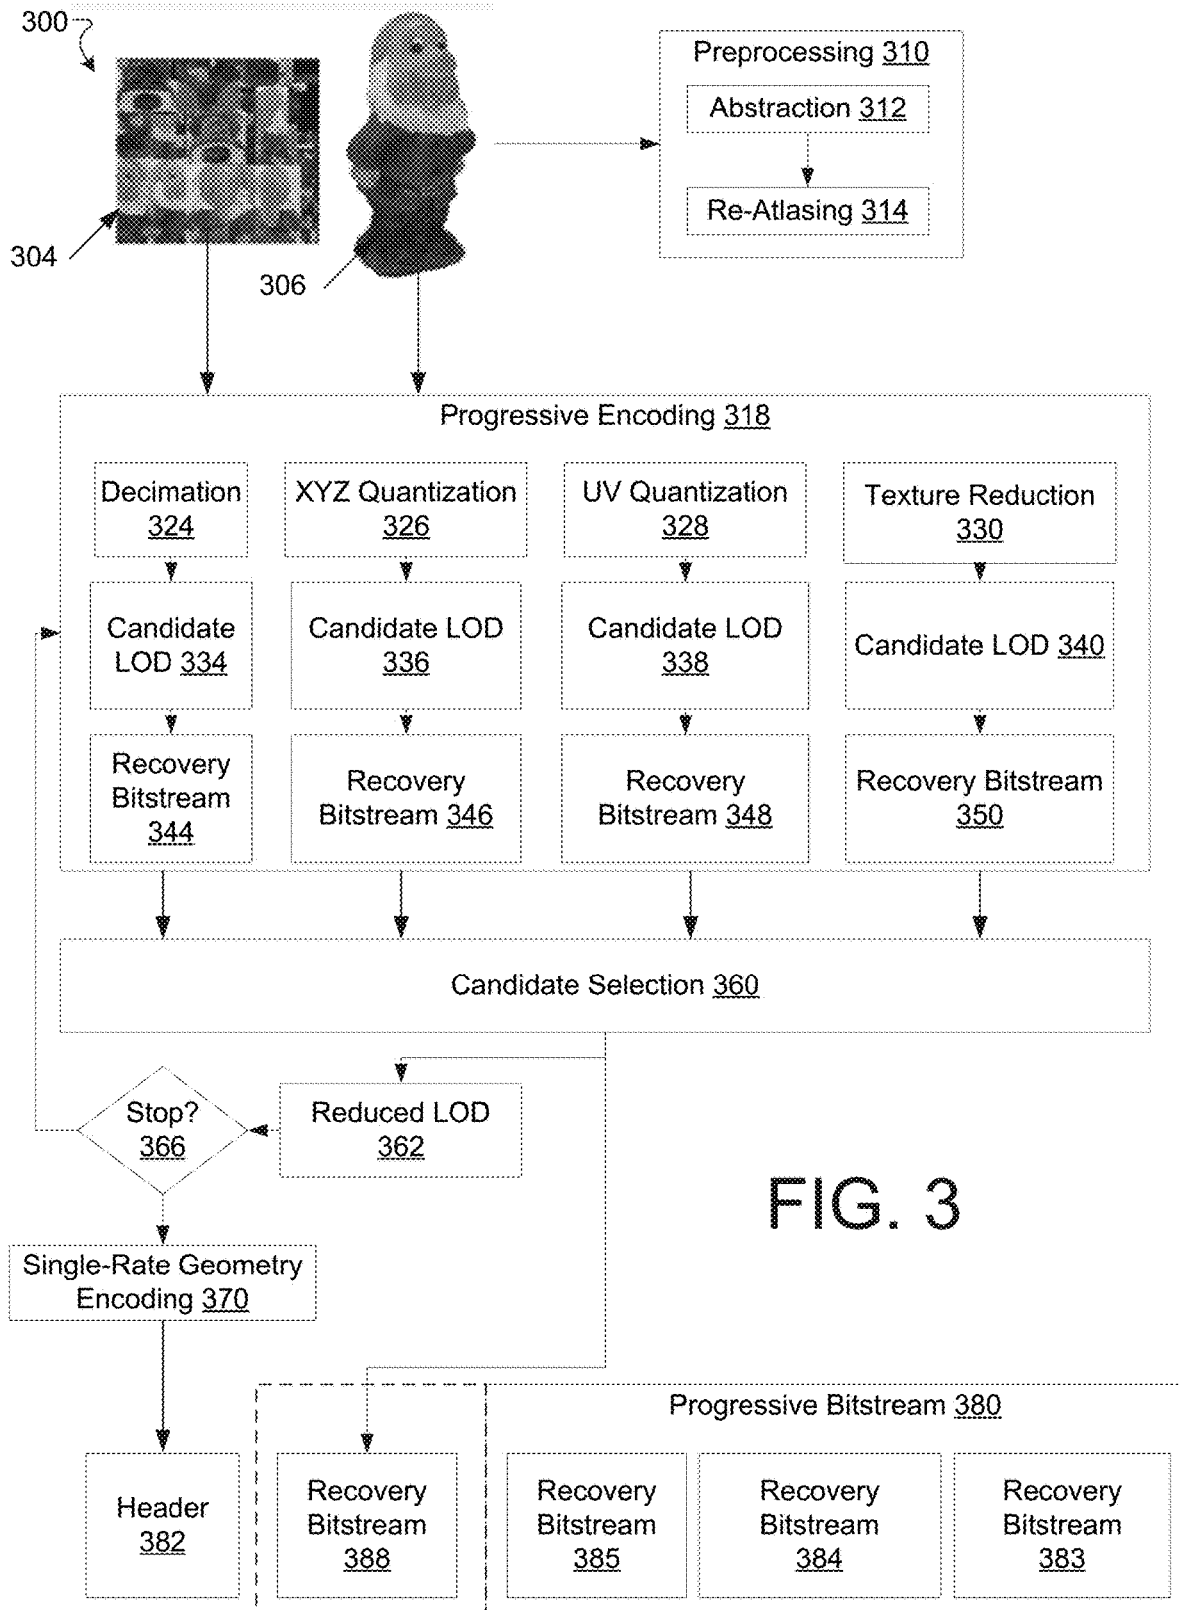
300

304

306

Preprocessing 310

Abstraction 312

Re-Atlasing 314

Progressive Encoding 318

Decimation 324

XYZ Quantization 326

UV Quantization 328

Texture Reduction 330

Candidate LOD 334

Candidate LOD 336

Candidate LOD 338

Candidate LOD 340

Recovery Bitstream 344

Recovery Bitstream 346

Recovery Bitstream 348

Recovery Bitstream 350

Candidate Selection 360

Stop? 366

Reduced LOD 362

FIG. 3

Single-Rate Geometry Encoding 370

Progressive Bitstream 380

Header 382

Recovery Bitstream 388

Recovery Bitstream 385

Recovery Bitstream 384

Recovery Bitstream 383